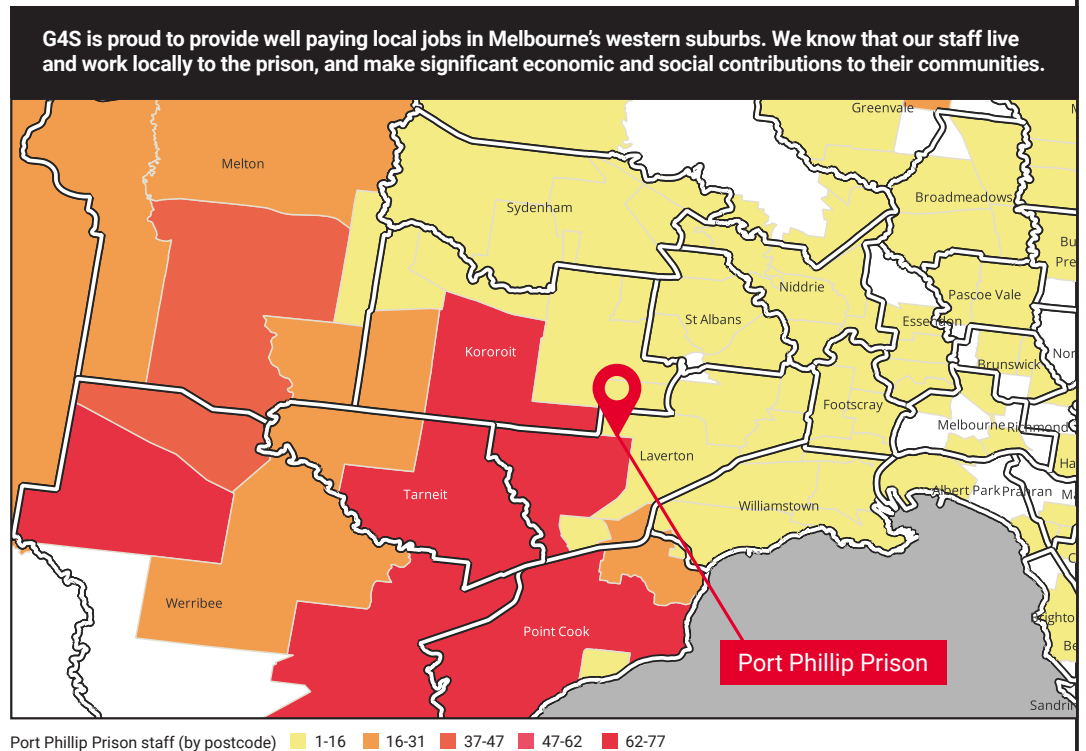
G4S is proud to provide well paying local jobs in Melbourne's western suburbs. We know that our staff live and work locally to the prison, and make significant economic and social contributions to their communities.

Greenvale

Melton

Sydenham

Broadmeadows

Niddrie

Pascoe Vale

St Albans

Essendon

Kororoit

Brunswick

Footscray

Melbourne

Richmond

Laverton

Tarneit

Albert Park

Prahran

Williamstown

Werribee

Point Cook

Port Phillip Prison

Sandri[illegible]

Port Phillip Prison staff (by postcode) 1-16 16-31 37-47 47-62 62-77